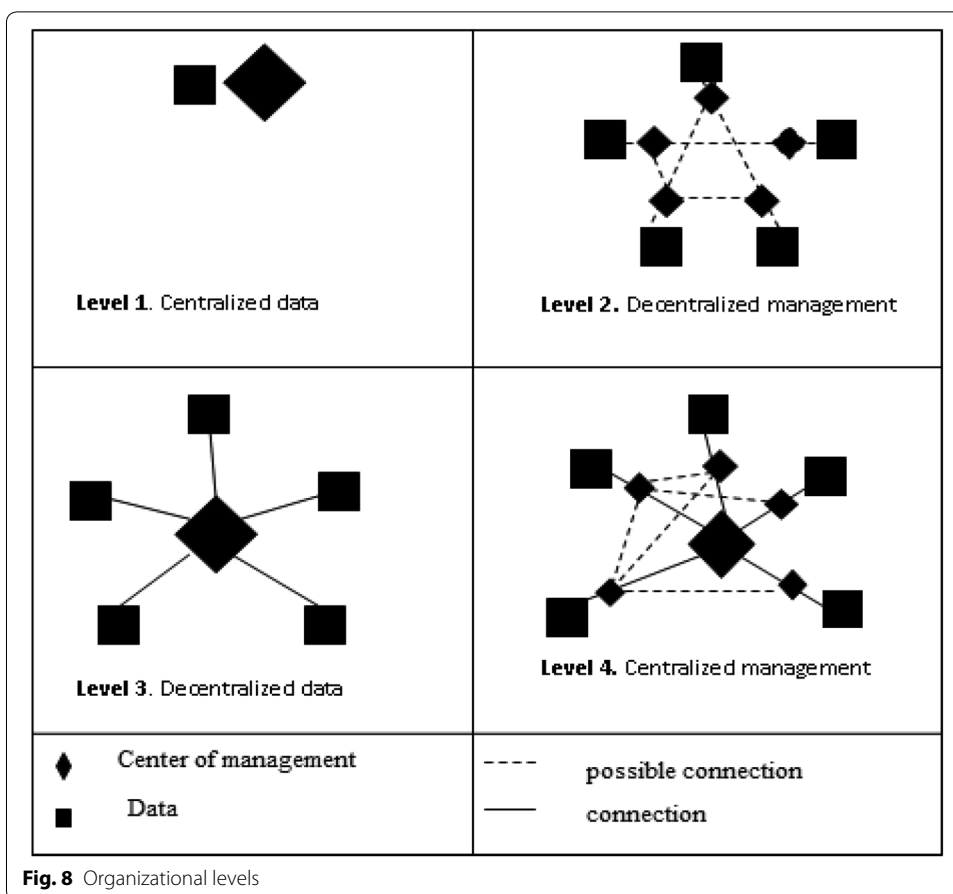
Level 1. Centralized data

Level 2. Decentralized management

Level 3. Decentralized data

Level 4. Centralized management

Center of management

Data

possible connection

connection

Fig. 8 Organizational levels